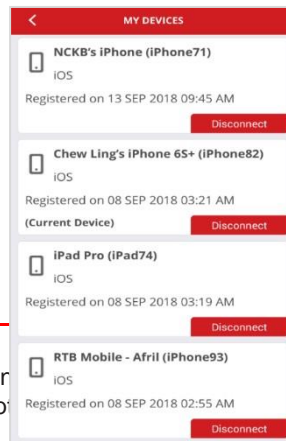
<

MY DEVICES

NCKB's iPhone (iPhone71)
iOS
Registered on 13 SEP 2018 09:45 AM
Disconnect

Chew Ling's iPhone 6S+ (iPhone82)
iOS
Registered on 08 SEP 2018 03:21 AM
(Current Device)
Disconnect

iPad Pro (iPad74)
iOS
Registered on 08 SEP 2018 03:19 AM
Disconnect

RTB Mobile - Afril (iPhone93)
iOS
Registered on 08 SEP 2018 02:55 AM
Disconnect